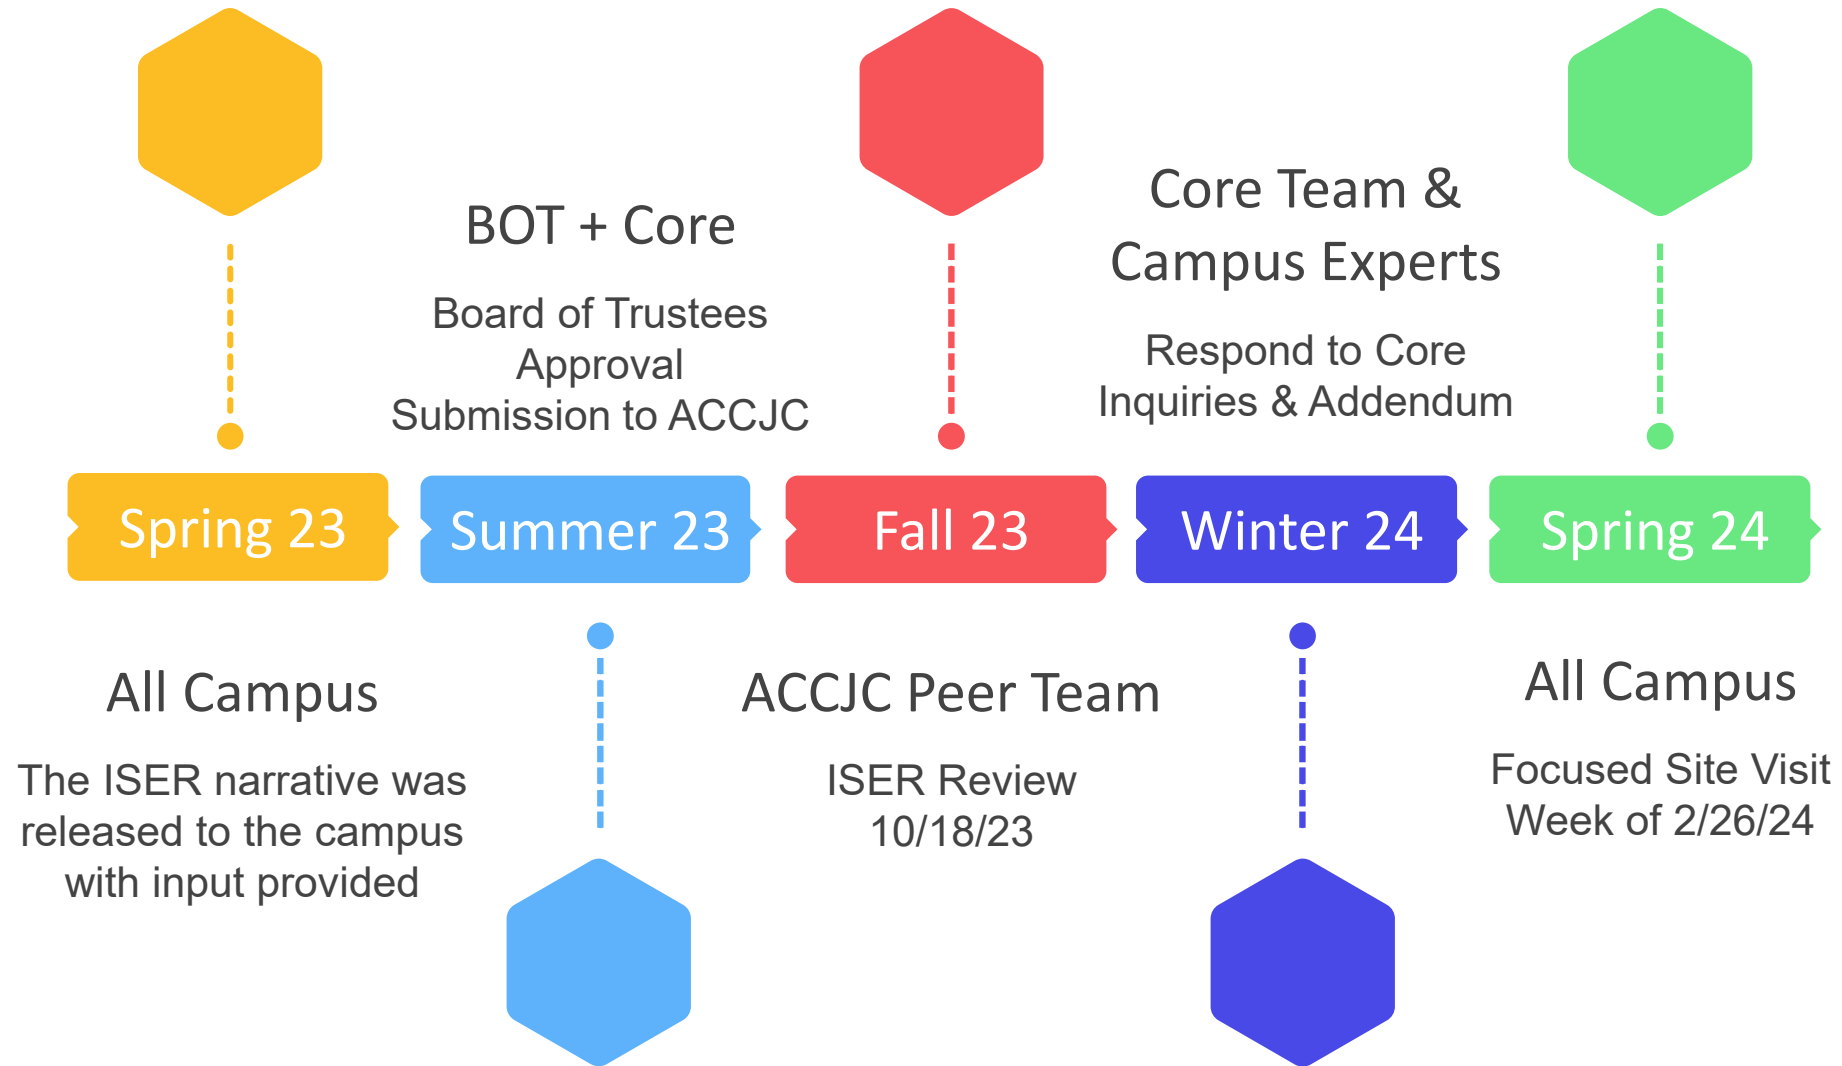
BOT + Core

Board of Trustees Approval Submission to ACCJC

Core Team & Campus Experts

Respond to Core Inquiries & Addendum

Spring 23

Summer 23

Fall 23

Winter 24

Spring 24

All Campus

The ISER narrative was released to the campus with input provided

ACCJC Peer Team

ISER Review 10/18/23

All Campus

Focused Site Visit Week of 2/26/24